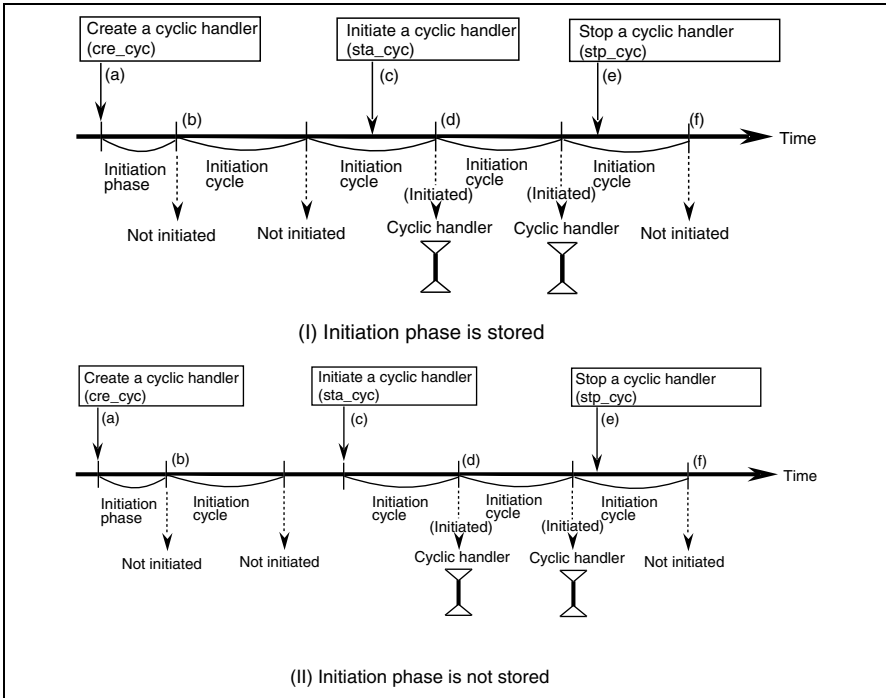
Create a cyclic handler (cre_cyc)
(a)
Initiate a cyclic handler (sta_cyc)
(c)
Stop a cyclic handler (stp_cyc)
(e)
(b)
(d)
(f)
Time
Initiation phase
Initiation cycle
Initiation cycle
Initiation cycle
Initiation cycle
(Initiated)
(Initiated)
Not initiated
Not initiated
Cyclic handler
Cyclic handler
Not initiated

(I) Initiation phase is stored

Create a cyclic handler (cre_cyc)
(a)
Initiate a cyclic handler (sta_cyc)
(c)
Stop a cyclic handler (stp_cyc)
(e)
(b)
(d)
(f)
Time
Initiation phase
Initiation cycle
Initiation cycle
Initiation cycle
Initiation cycle
(Initiated)
(Initiated)
Not initiated
Not initiated
Cyclic handler
Cyclic handler
Not initiated

(II) Initiation phase is not stored